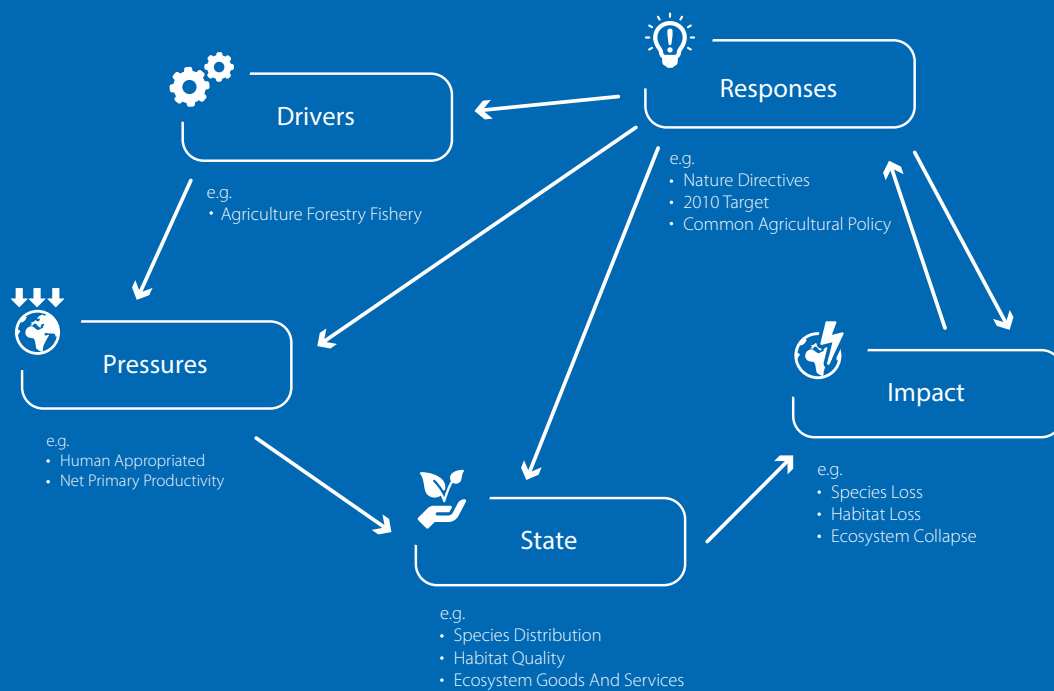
Responses

e.g.
• Nature Directives
• 2010 Target
• Common Agricultural Policy

Drivers

e.g.
• Agriculture Forestry Fishery

Pressures

e.g.
• Human Appropriated
• Net Primary Productivity

State

e.g.
• Species Distribution
• Habitat Quality
• Ecosystem Goods And Services

Impact

e.g.
• Species Loss
• Habitat Loss
• Ecosystem Collapse